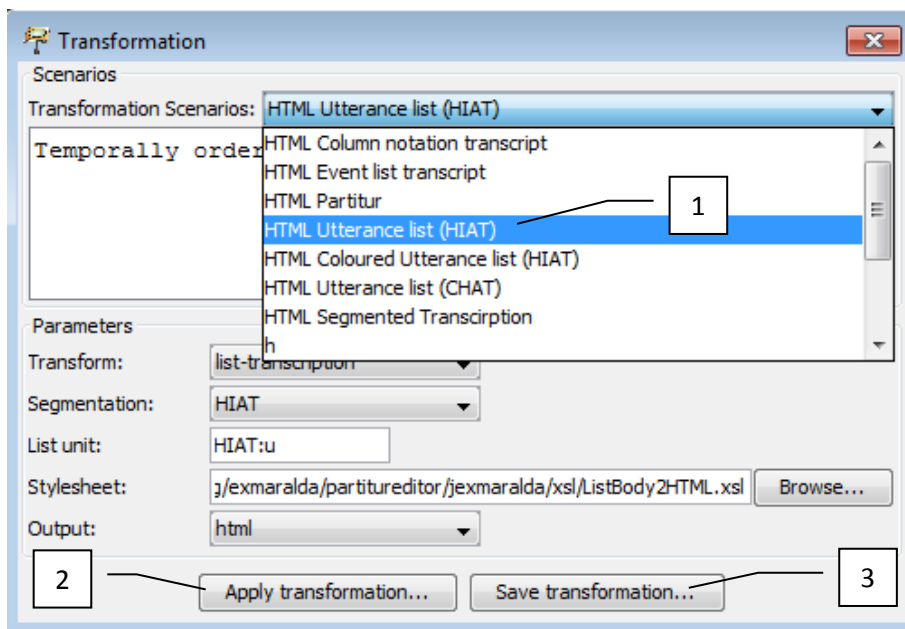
Transformation

Scenarios

Transformation Scenarios: HTML Utterance list (HIAT)

Temporally order

HTML Column notation transcript
HTML Event list transcript
HTML Partitur
HTML Utterance list (HIAT)
HTML Coloured Utterance list (HIAT)
HTML Utterance list (CHAT)
HTML Segmented Transcirption
h

1

Parameters

Transform: list-transcription

Segmentation: HIAT

List unit: HIAT:u

Stylesheet: g/exmaralda/partitureditor/jexmaralda/xsl/ListBody2HTML.xsl Browse...

Output: html

2

Apply transformation...

Save transformation...

3